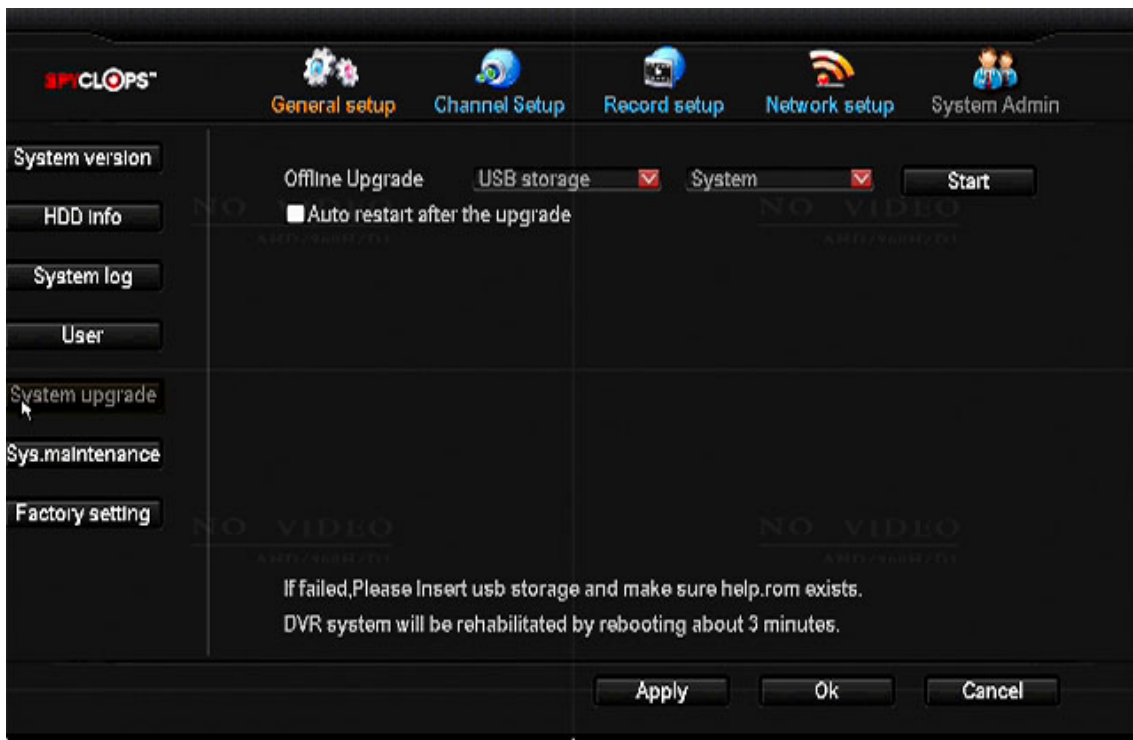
SPYCLOPS™

General setup
Channel Setup
Record setup
Network setup
System Admin

System version
HDD info
System log
User
System upgrade
Sys.maintenance
Factory setting

Offline Upgrade
USB storage
System
Start

Auto restart after the upgrade

NO VIDEO
NO VIDEO
NO VIDEO
NO VIDEO

If failed,Please Insert usb storage and make sure help.rom exists.
DVR system will be rehabilitated by rebooting about 3 minutes.

Apply
Ok
Cancel